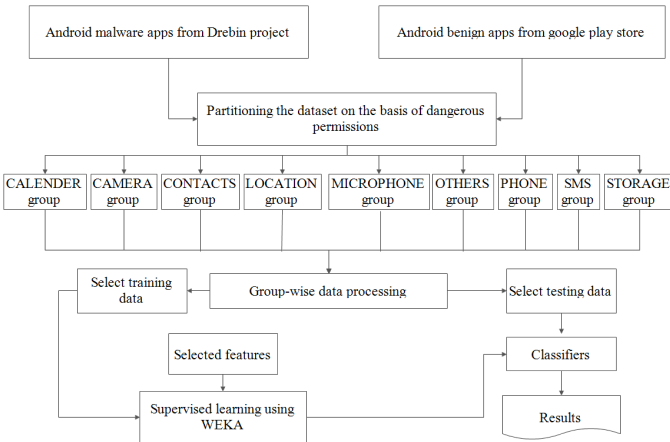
Android malware apps from Drebin project

Android benign apps from google play store

Partitioning the dataset on the basis of dangerous permissions

CALENDER group

CAMERA group

CONTACTS group

LOCATION group

MICROPHONE group

OTHERS group

PHONE group

SMS group

STORAGE group

Select training data

Group-wise data processing

Select testing data

Selected features

Classifiers

Supervised learning using WEKA

Results